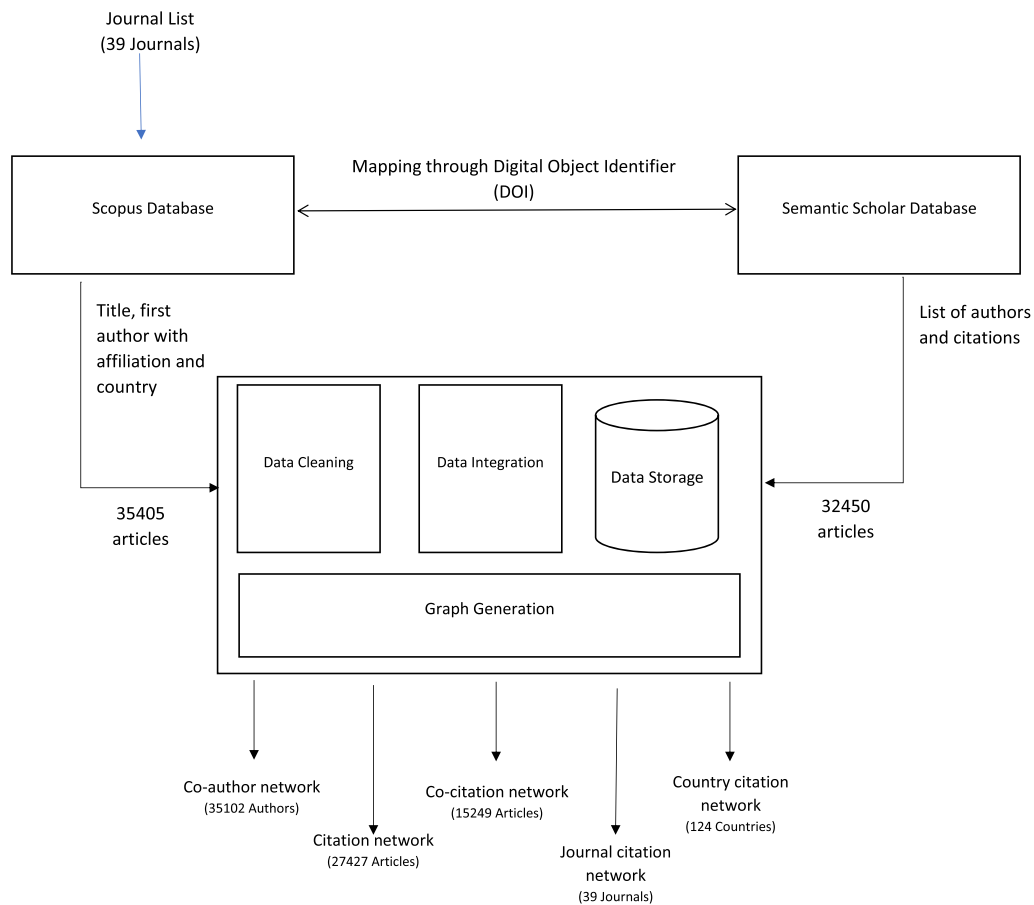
Journal List
(39 Journals)

Scopus Database

Mapping through Digital Object Identifier
(DOI)

Semantic Scholar Database

Title, first author with affiliation and country

List of authors and citations

Data Cleaning

Data Integration

Data Storage

35405 articles

32450 articles

Graph Generation

Co-author network
(35102 Authors)

Citation network
(27427 Articles)

Co-citation network
(15249 Articles)

Journal citation network
(39 Journals)

Country citation network
(124 Countries)